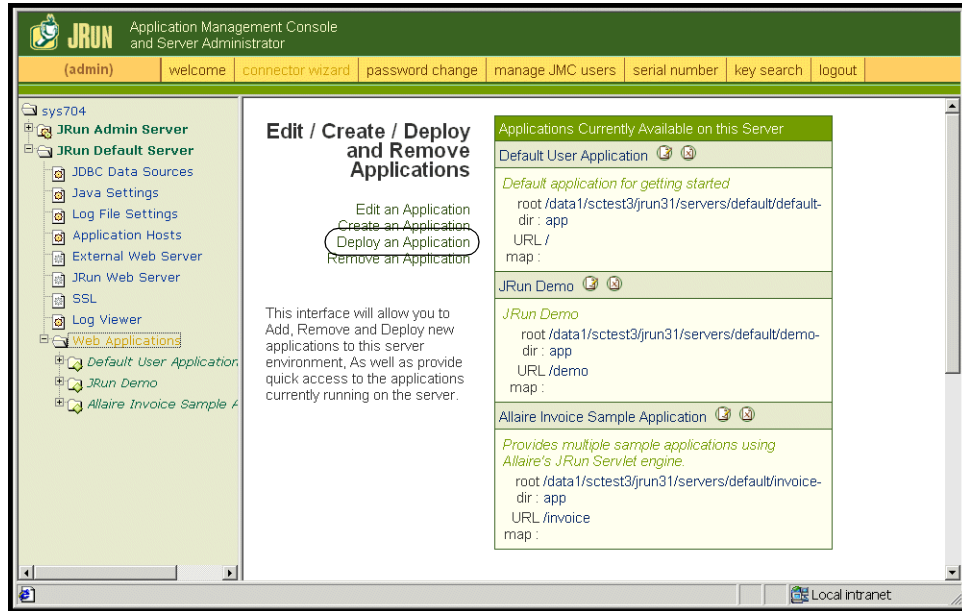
JRUN Application Management Console and Server Administrator

(admin) | welcome | connector wizard | password change | manage JMC users | serial number | key search | logout

sys704
JRun Admin Server
JRun Default Server
JDBC Data Sources
Java Settings
Log File Settings
Application Hosts
External Web Server
JRun Web Server
SSL
Log Viewer
Web Applications
Default User Application
JRun Demo
Allaire Invoice Sample A

Edit / Create / Deploy and Remove Applications

Edit an Application
Create an Application
Deploy an Application
Remove an Application

This interface will allow you to Add, Remove and Deploy new applications to this server environment, As well as provide quick access to the applications currently running on the server.

Applications Currently Available on this Server

Default User Application
Default application for getting started
root /data1/sctest3/jrun31/servers/default/default-
dir : app
URL /
map :

JRun Demo
JRun Demo
root /data1/sctest3/jrun31/servers/default/demo-
dir : app
URL /demo
map :

Allaire Invoice Sample Application
Provides multiple sample applications using Allaire's JRun Servlet engine.
root /data1/sctest3/jrun31/servers/default/invoice-
dir : app
URL /invoice
map :

Local intranet